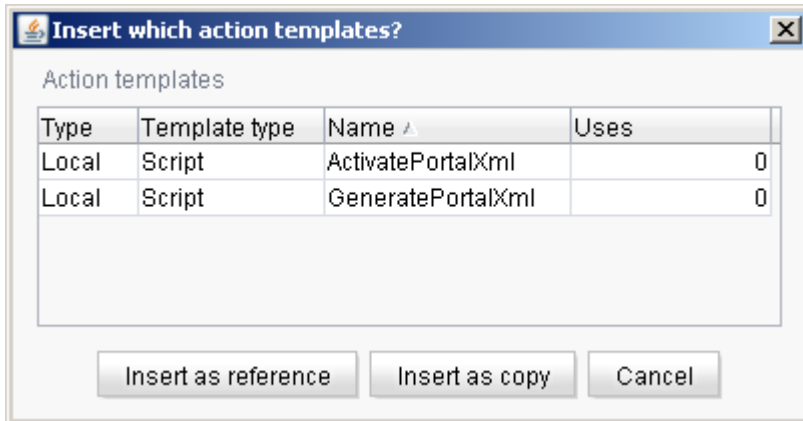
Insert which action templates?

Action templates

| Type | Template type | Name | Uses |
|---|---|---|---|
| Local | Script | ActivatePortalXml | 0 |
| Local | Script | GeneratePortalXml | 0 |

Insert as reference

Insert as copy

Cancel